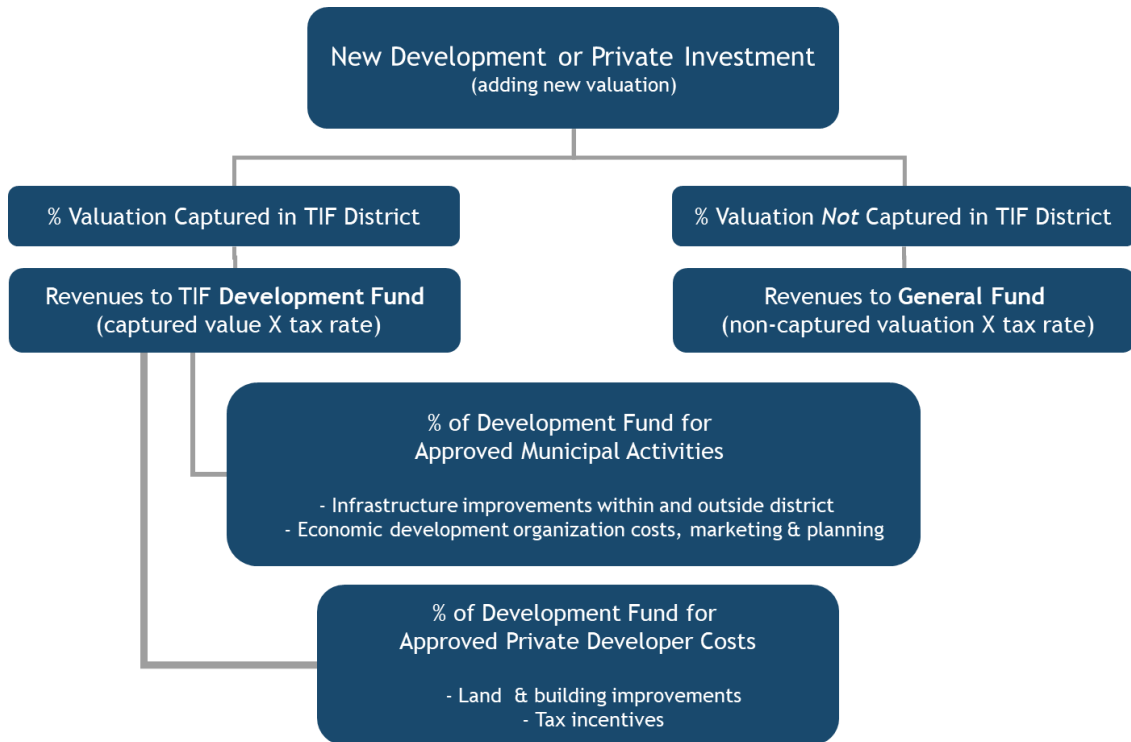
New Development or Private Investment
(adding new valuation)

% Valuation Captured in TIF District

Revenues to TIF **Development Fund**
(captured value X tax rate)

% Valuation *Not* Captured in TIF District

Revenues to **General Fund**
(non-captured valuation X tax rate)

% of Development Fund for
Approved Municipal Activities

- Infrastructure improvements within and outside district
- Economic development organization costs, marketing & planning

% of Development Fund for
Approved Private Developer Costs

- Land & building improvements
- Tax incentives